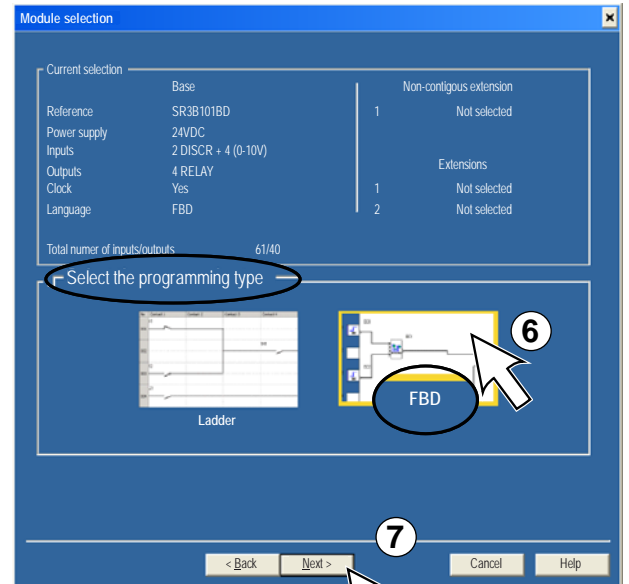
Module selection

Current selection

Base

Reference SR3B101BD
Power supply 24VDC
Inputs 2 DISCR + 4 (0-10V)
Outputs 4 RELAY
Clock Yes
Language FBD

Total numer of inputs/outputs 61/40

Non-contigous extension
1 Not selected

Extensions
1 Not selected
2 Not selected

Select the programming type

Ladder

FBD

6

7

< Back Next > Cancel Help